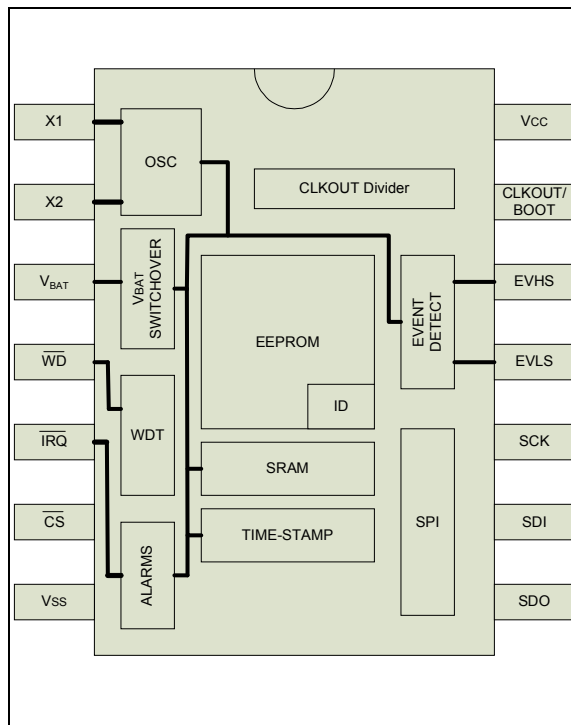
X1

X2

$V_{BAT}$

$\overline{WD}$

$\overline{IRQ}$

$\overline{CS}$

Vss

OSC

$V_{BAT}$ SWITCHOVER

WDT

ALARMS

CLKOUT Divider

EEPROM

ID

SRAM

TIME-STAMP

EVENT DETECT

SPI

Vcc

CLKOUT/ BOOT

EVHS

EVLS

SCK

SDI

SDO